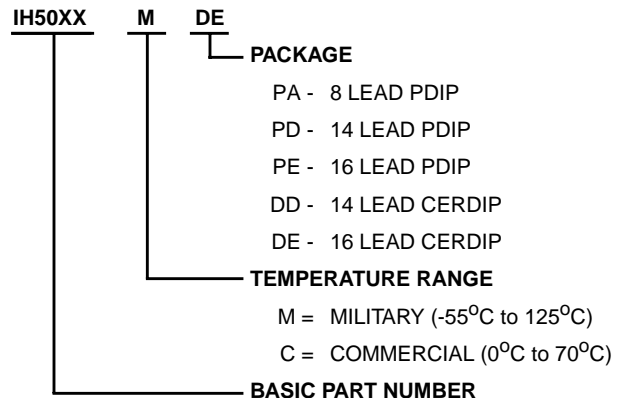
IH50XX M DE

PACKAGE

PA - 8 LEAD PDIP

PD - 14 LEAD PDIP

PE - 16 LEAD PDIP

DD - 14 LEAD CERDIP

DE - 16 LEAD CERDIP

TEMPERATURE RANGE

M = MILITARY (-55$^{o}$C to 125$^{o}$C)

C = COMMERCIAL (0$^{o}$C to 70$^{o}$C)

BASIC PART NUMBER